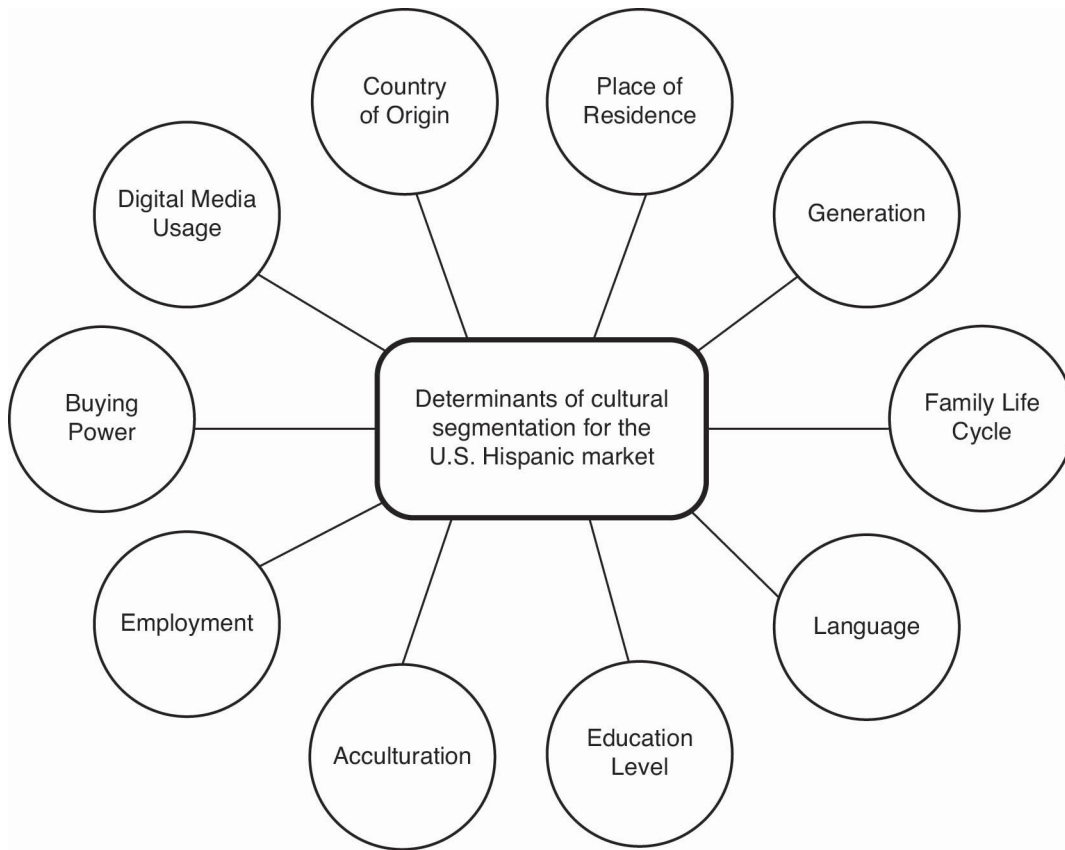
Country of Origin

Place of Residence

Digital Media Usage

Generation

Buying Power

Determinants of cultural segmentation for the U.S. Hispanic market

Family Life Cycle

Employment

Language

Acculturation

Education Level